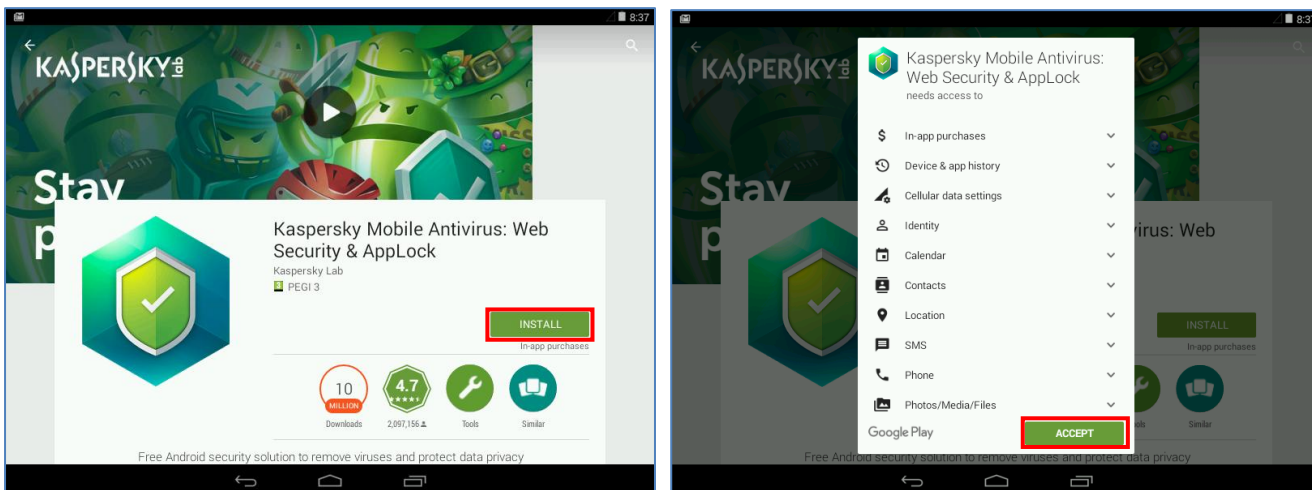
8:37

KASPERSKY lab

Stay p

Kaspersky Mobile Antivirus: Web Security & AppLock

Kaspersky Lab

PEGI 3

INSTALL

In-app purchases

10 MILLION Downloads

4.7 2,097,156

Tools

Similar

Free Android security solution to remove viruses and protect data privacy

8:37

KASPERSKY lab

Stay p

Kaspersky Mobile Antivirus: Web Security & AppLock

needs access to

In-app purchases

Device & app history

Cellular data settings

Identity

Calendar

Contacts

Location

SMS

Phone

Photos/Media/Files

Google Play

ACCEPT

irus: Web

INSTALL

In-app purchases

ols

Similar

Free Android security solution to remove viruses and protect data privacy